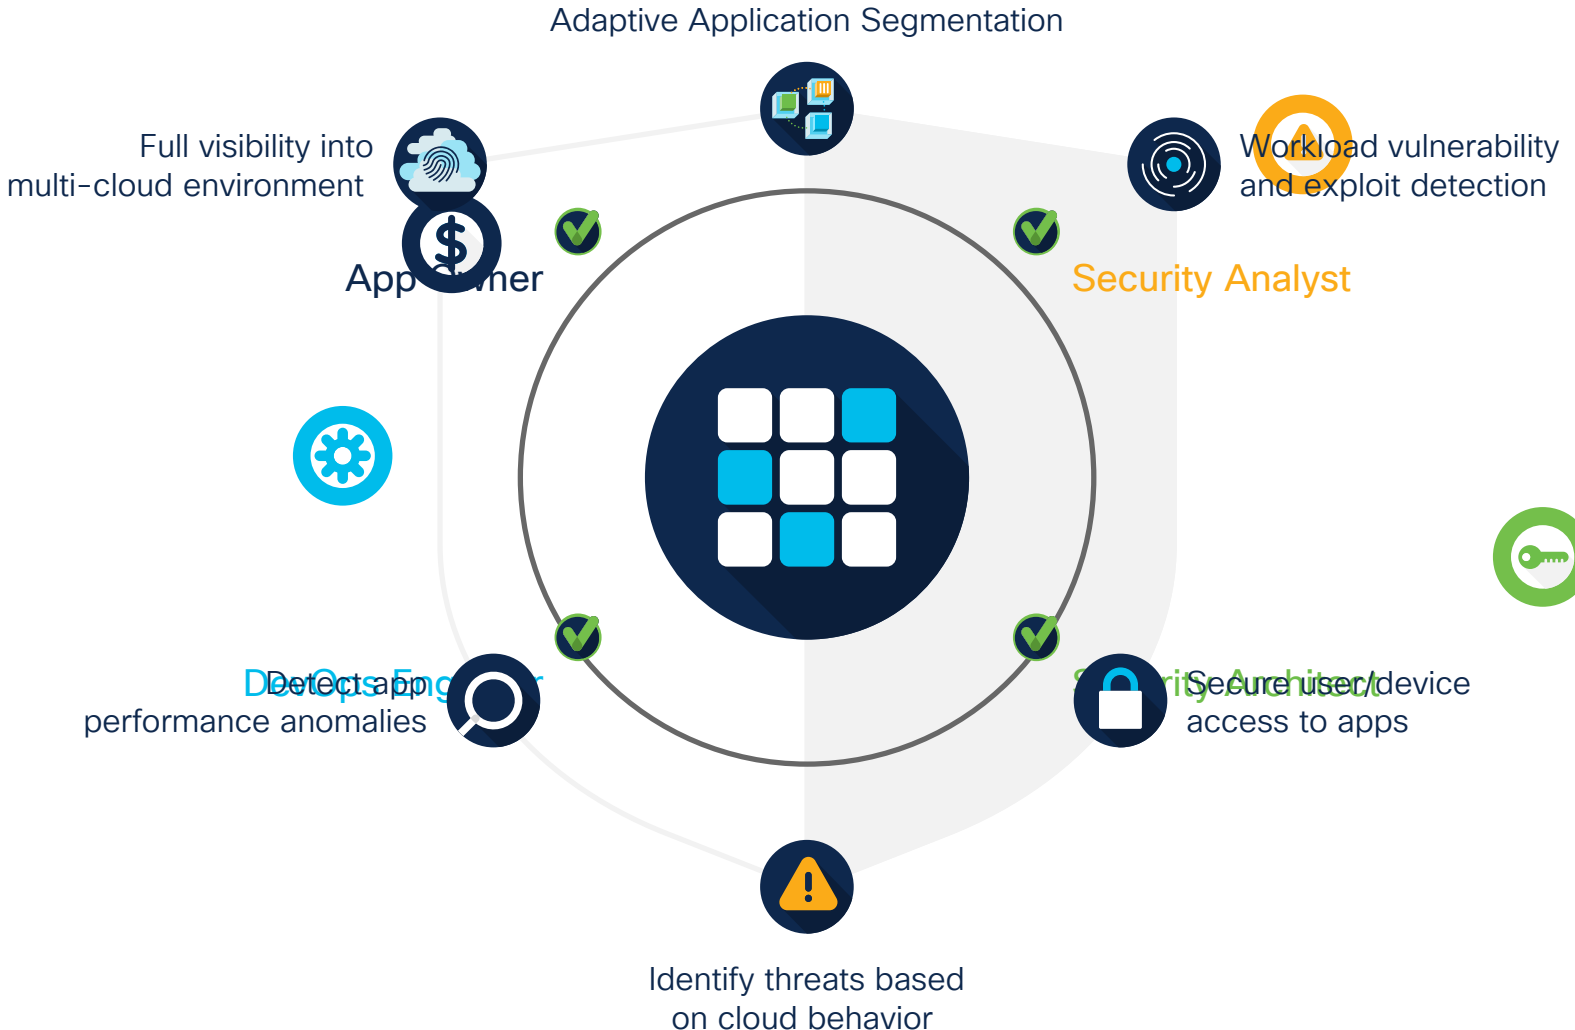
Adaptive Application Segmentation

Full visibility into multi-cloud environment

Workload vulnerability and exploit detection

App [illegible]ner

Security Analyst

De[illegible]Ops Eng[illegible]r

Detect app performance anomalies

S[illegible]rity Architect

Secure user/device access to apps

Identify threats based on cloud behavior